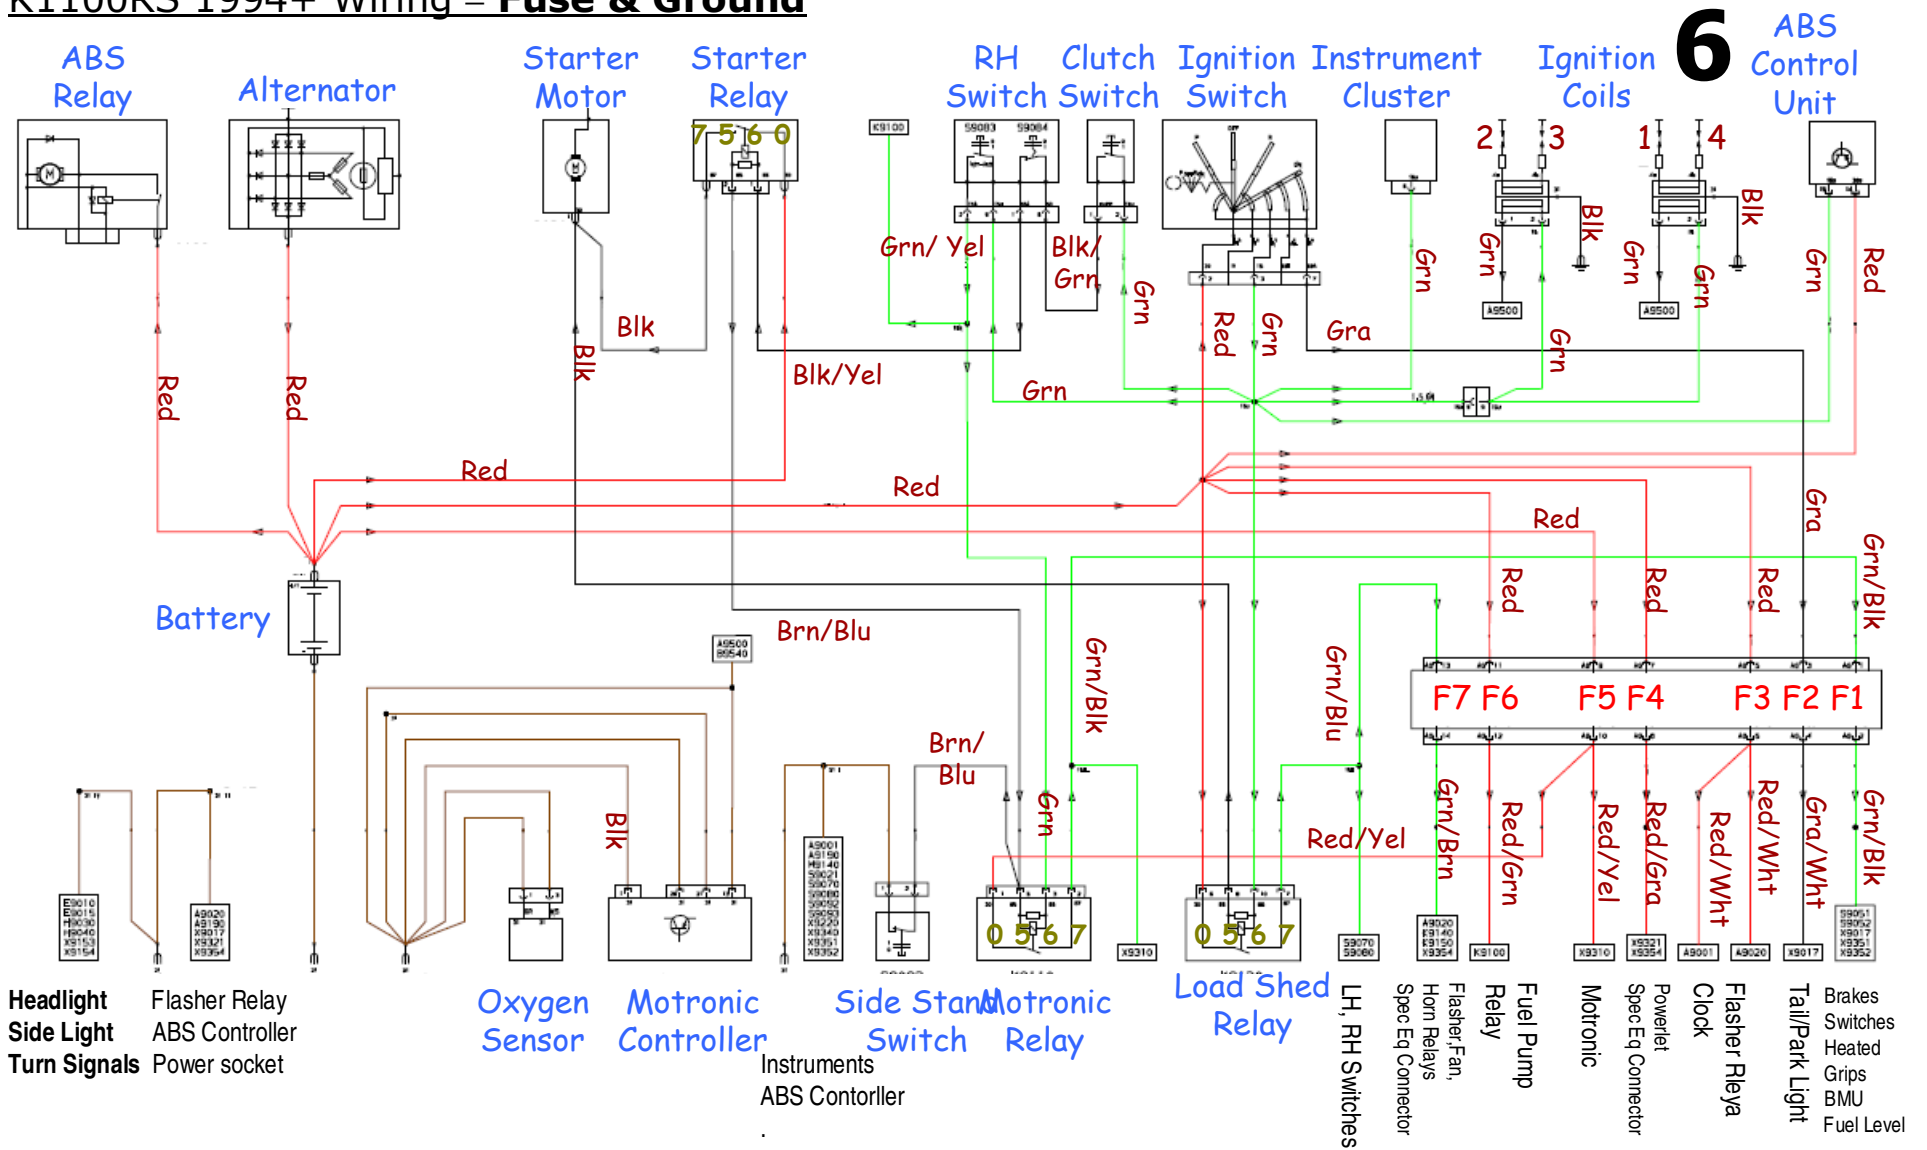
K1100RS 1994+ Wiring – Fuse & Ground

6

ABS Relay
Alternator
Starter Motor
Starter Relay
RH Switch
Clutch Switch
Ignition Switch
Instrument Cluster
Ignition Coils
ABS Control Unit

7 5 6 0

K9100

2 3 1 4

Blk
Grn
Blk
Grn
Grn
Red

Grn/ Yel
Blk/ Grn
Grn
Red
Grn
Gra
Grn
Grn
Blk
Blk
Blk/Yel
Red
Red
Grn
Red
Red
Red
Gra
Red
Red
Red
Grn/Blk

Battery

Brn/Blu
Grn/Blk
Grn/Blu

F7 F6 F5 F4 F3 F2 F1

Brn/ Blu
Blk
Grn
Red/Yel
Grn/Brn
Red/Grn
Red/Yel
Red/Gra
Red/Wht
Red/Wht
Gra/Wht
Grn/Blk

0 5 6 7
0 5 6 7

K9310
K9100
A9500

Headlight
Side Light
Turn Signals
Flasher Relay
ABS Controller
Power socket
Oxygen Sensor
Motronic Controller
Instruments
ABS Contorller
Side Stand Switch
Motronic Relay
Load Shed Relay
LH, RH Switches
Spec Eq Connector
Horn Relays
Flasher,Fan,
Fuel Pump Relay
Motronic
Spec Eq Connector
Powerlet
Clock
Flasher Rleya
Tail/Park Light
Brakes Switches
Heated Grips
BMU
Fuel Level